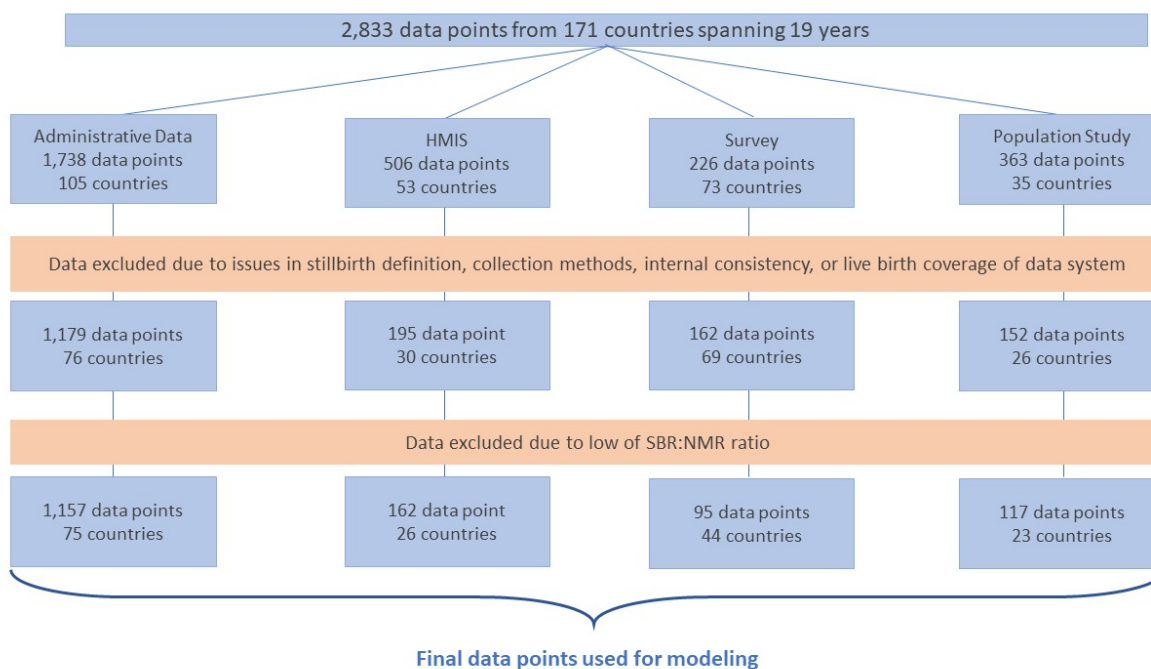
2,833 data points from 171 countries spanning 19 years

Administrative Data
1,738 data points
105 countries

HMIS
506 data points
53 countries

Survey
226 data points
73 countries

Population Study
363 data points
35 countries

Data excluded due to issues in stillbirth definition, collection methods, internal consistency, or live birth coverage of data system

1,179 data points
76 countries

195 data point
30 countries

162 data points
69 countries

152 data points
26 countries

Data excluded due to low of SBR:NMR ratio

1,157 data points
75 countries

162 data point
26 countries

95 data points
44 countries

117 data points
23 countries

Final data points used for modeling